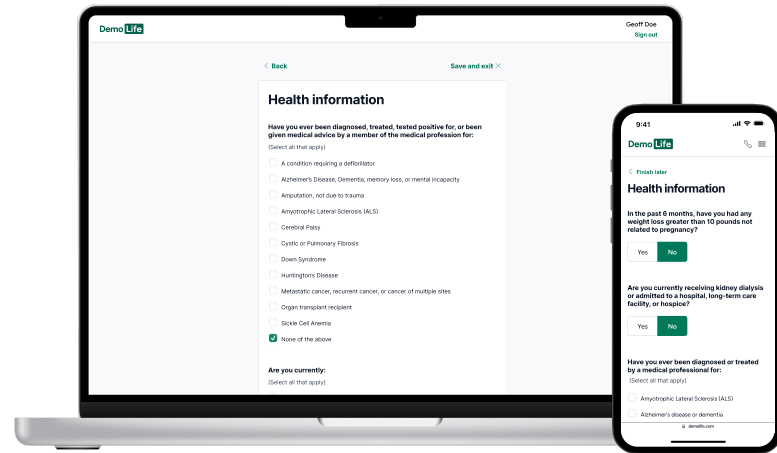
Demo Life

Geoff Doe
Sign out

Back

Save and exit

Health information

Have you ever been diagnosed, treated, tested positive for, or been given medical advice by a member of the medical profession for:

(Select all that apply)

A condition requiring a defibrillator

Alzheimer's Disease, Dementia, memory loss, or mental incapacity

Amputation, not due to trauma

Amyotrophic Lateral Sclerosis (ALS)

Cerebral Palsy

Cystic or Pulmonary Fibrosis

Down Syndrome

Huntington's Disease

Metastatic cancer, recurrent cancer, or cancer of multiple sites

Organ transplant recipient

Sickle Cell Anemia

None of the above

Are you currently:

(Select all that apply)

9:41

Demo Life

Finish later

Health information

In the past 6 months, have you had any weight loss greater than 10 pounds not related to pregnancy?

Yes

No

Are you currently receiving kidney dialysis or admitted to a hospital, long-term care facility, or hospice?

Yes

No

Have you ever been diagnosed or treated by a medical professional for:

(Select all that apply)

Amyotrophic Lateral Sclerosis (ALS)

Alzheimer's disease or dementia

demolife.com